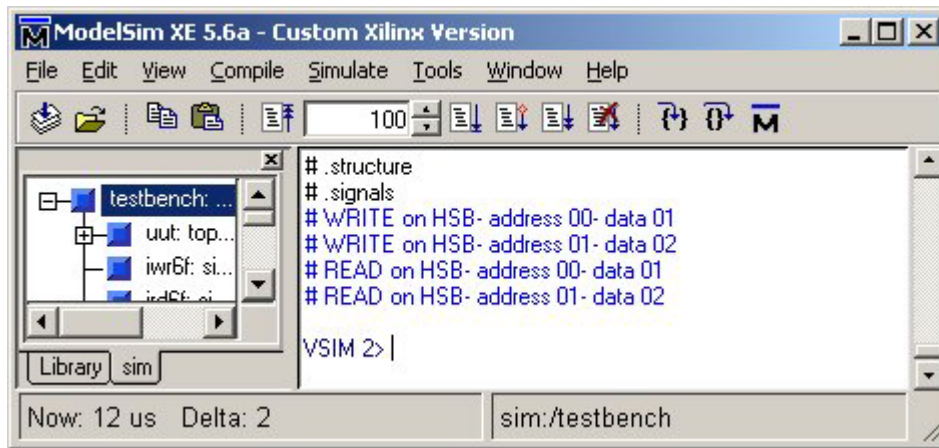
ModelSim XE 5.6a - Custom Xilinx Version

File Edit View Compile Simulate Tools Window Help

100

testbench: ...
uut: top...
iwr6f: si...
ird6f: si...

Library sim

# .structure
# .signals
# WRITE on HSB- address 00- data 01
# WRITE on HSB- address 01- data 02
# READ on HSB- address 00- data 01
# READ on HSB- address 01- data 02

VSIM 2>

Now: 12 us Delta: 2
sim:/testbench